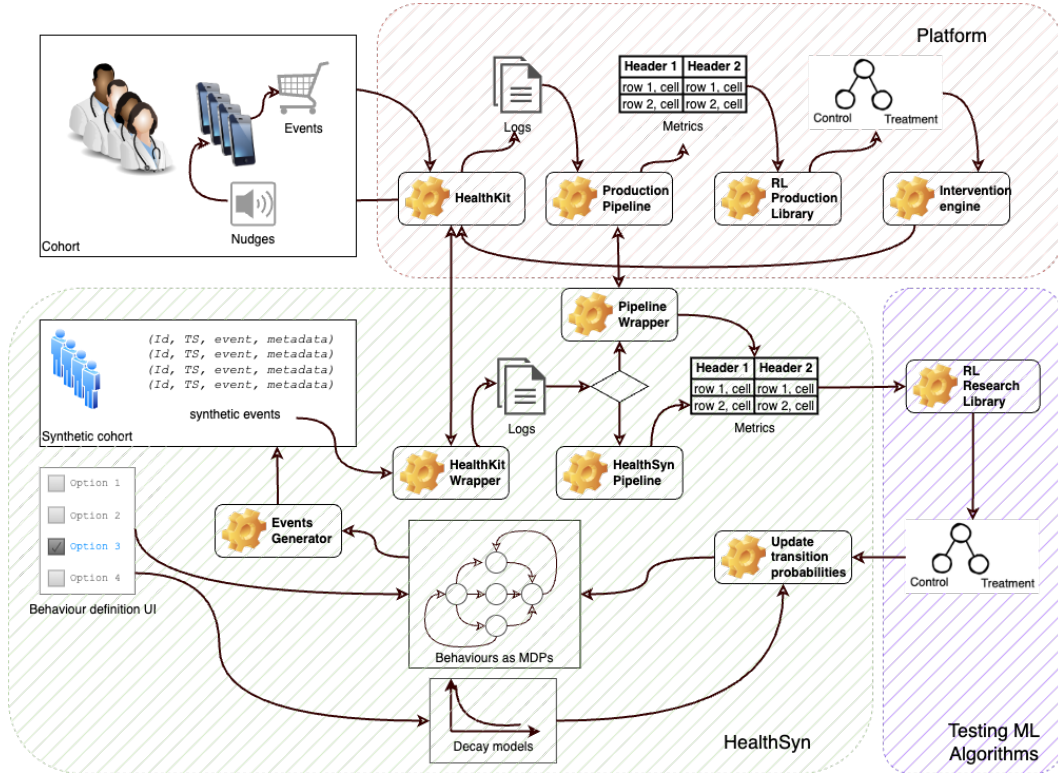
Platform

Events

Nudges

Cohort

Logs

| Header 1 | Header 2 |
|---|---|
| row 1, cell | row 1, cell |
| row 2, cell | row 2, cell |

Metrics

Control

Treatment

HealthKit

Production Pipeline

RL Production Library

Intervention engine

Pipeline Wrapper

(Id, TS, event, metadata)
(Id, TS, event, metadata)
(Id, TS, event, metadata)
(Id, TS, event, metadata)

synthetic events

Synthetic cohort

Logs

| Header 1 | Header 2 |
|---|---|
| row 1, cell | row 1, cell |
| row 2, cell | row 2, cell |

Metrics

RL Research Library

HealthKit Wrapper

HealthSyn Pipeline

Option 1
Option 2
Option 3
Option 4

Behaviour definition UI

Events Generator

Update transition probabilities

Control

Treatment

Behaviours as MDPs

Decay models

HealthSyn

Testing ML Algorithms